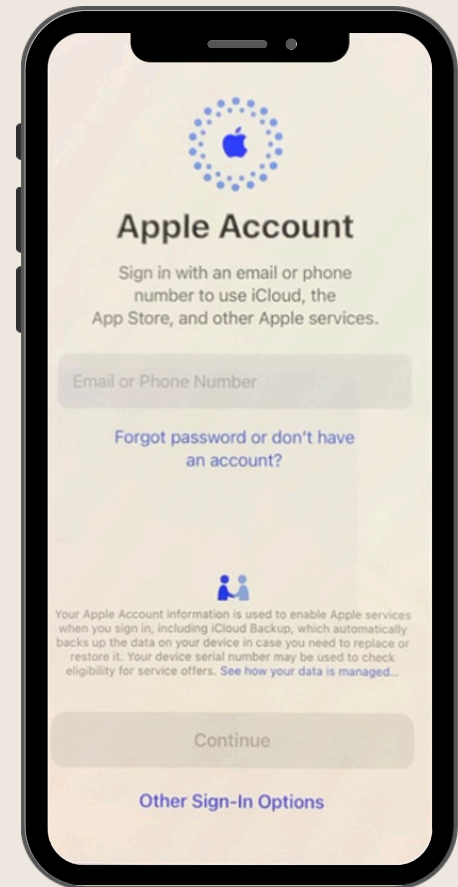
Apple Account

Sign in with an email or phone number to use iCloud, the App Store, and other Apple services.

Email or Phone Number

Forgot password or don't have an account?

Your Apple Account information is used to enable Apple services when you sign in, including iCloud Backup, which automatically backs up the data on your device in case you need to replace or restore it. Your device serial number may be used to check eligibility for service offers. See how your data is managed...

Continue

Other Sign-In Options